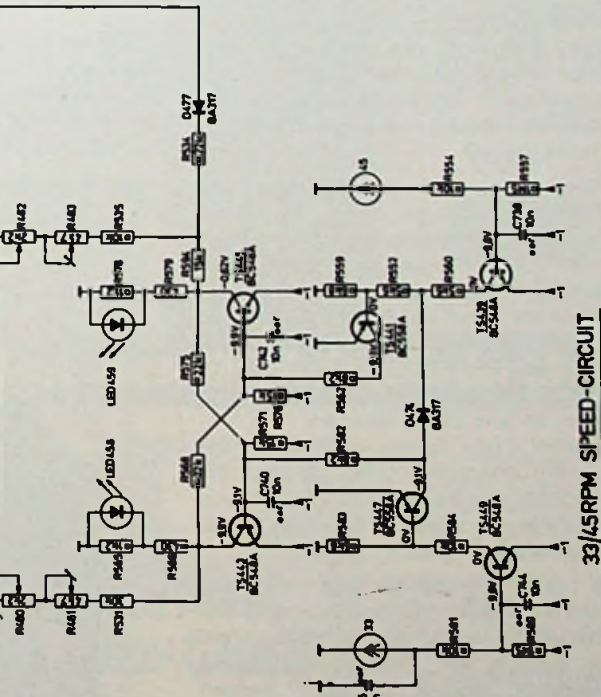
33/45RPM SPEED-CIRCUIT

D477
BA317

R534
R535
R482
R483
R578
R579
R536
LED456
TS443
BC548A
R559
R552
R560
TS441
BC548A
C742
10n
R575
R571
R563
D476
BA317
R562
R568
R569
LED458
C740
10n
TS442
BC548A
R567
R565
R564
TS447
BC557A
TS449
BC548A
C744
10n
R480
R481
R531
R554
R557
C738
10n
TS439
BC548A
R561
R558
45
33